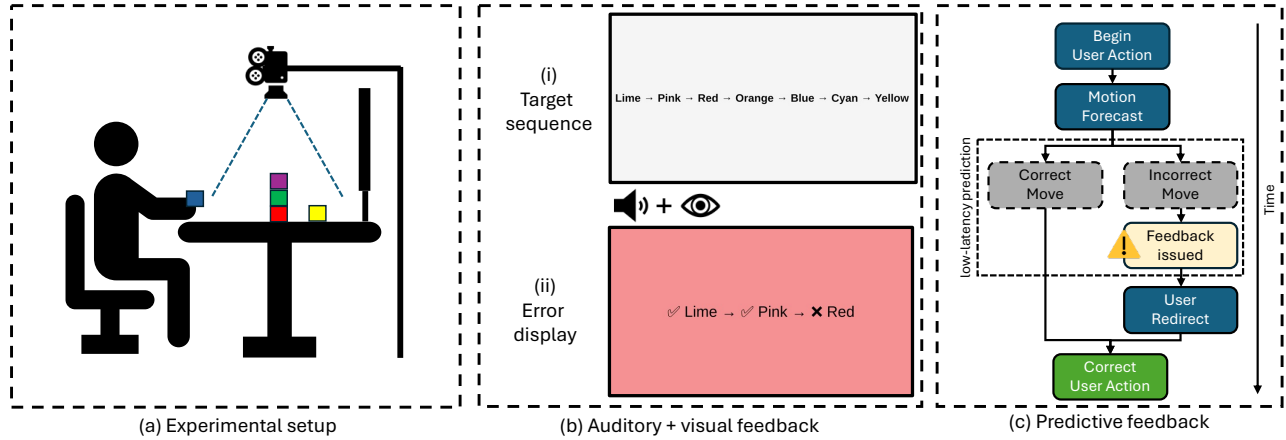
(i) Target sequence

Lime → Pink → Red → Orange → Blue → Cyan → Yellow

(ii) Error display

✓ Lime → ✓ Pink → ✗ Red

Begin User Action

Motion Forecast

low-latency prediction

Correct Move

Incorrect Move

Feedback issued

User Redirect

Correct User Action

Time

(a) Experimental setup

(b) Auditory + visual feedback

(c) Predictive feedback